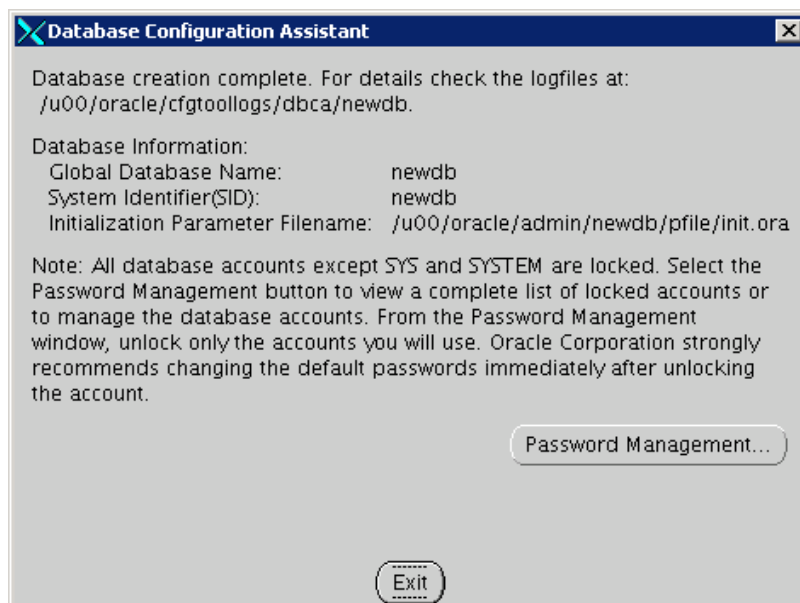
Database Configuration Assistant

Database creation complete. For details check the logfiles at: /u00/oracle/cfgtoollogs/dbca/newdb.

Database Information:

| | |
|---|---|
| Global Database Name: | newdb |
| System Identifier(SID): | newdb |
| Initialization Parameter Filename: | /u00/oracle/admin/newdb/pfile/init.ora |

Note: All database accounts except SYS and SYSTEM are locked. Select the Password Management button to view a complete list of locked accounts or to manage the database accounts. From the Password Management window, unlock only the accounts you will use. Oracle Corporation strongly recommends changing the default passwords immediately after unlocking the account.

Password Management...

Exit